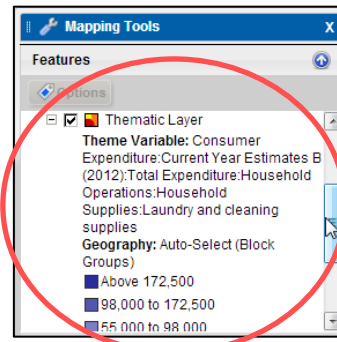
Mapping Tools X

Features

Options

Thematic Layer

Theme Variable: Consumer Expenditure:Current Year Estimates B (2012):Total Expenditure:Household Operations:Household Supplies:Laundry and cleaning supplies

Geography: Auto-Select (Block Groups)

Above 172,500

98,000 to 172,500

55,000 to 98,000